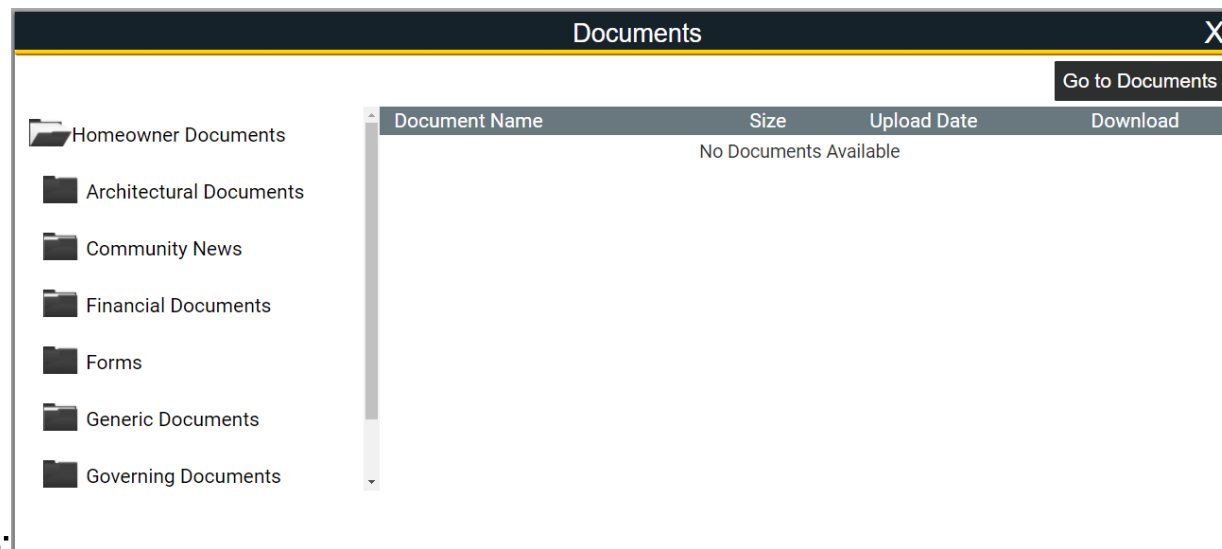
Documents

X

Go to Documents

Homeowner Documents

Architectural Documents

Community News

Financial Documents

Forms

Generic Documents

Governing Documents

| Document Name | Size | Upload Date | Download |
|---|---|---|---|
| No Documents Available | | | |